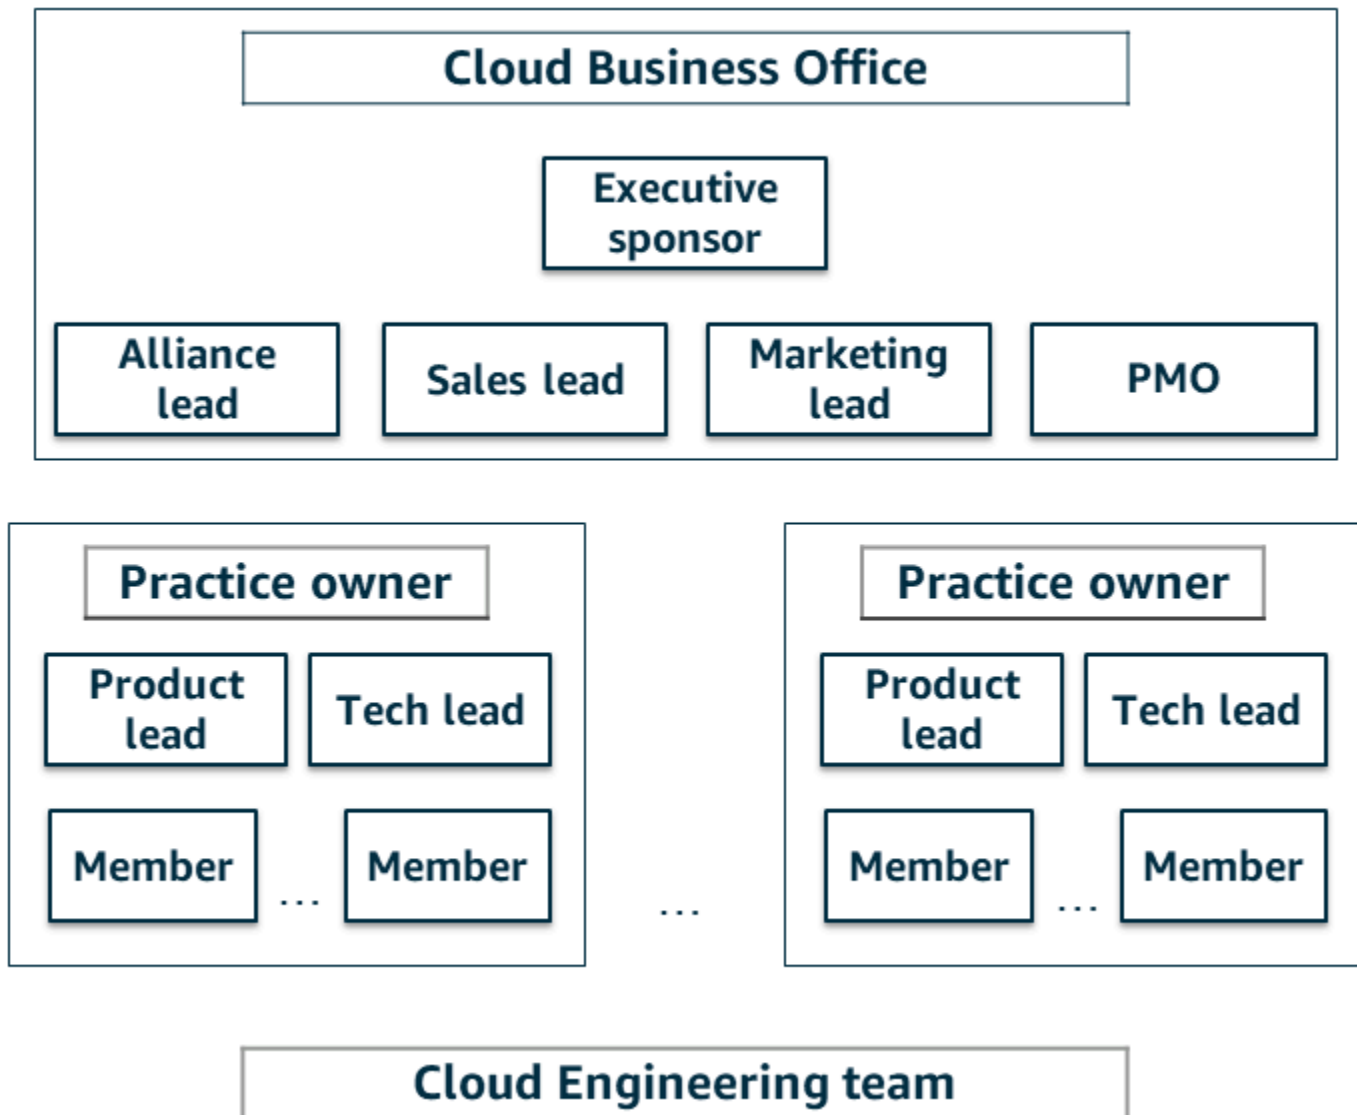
Cloud Business Office

Executive sponsor

Alliance lead

Sales lead

Marketing lead

PMO

Practice owner

Product lead

Tech lead

Member

...

Member

...

Practice owner

Product lead

Tech lead

Member

...

Member

Cloud Engineering team